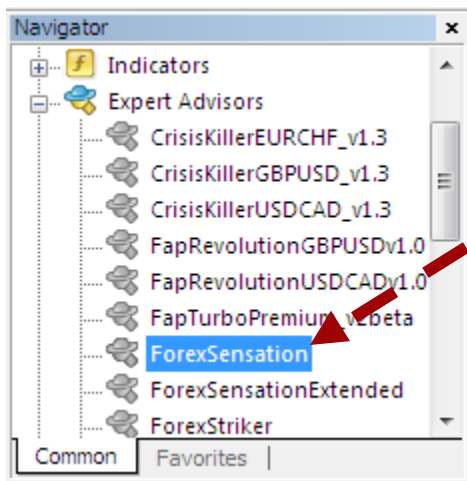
Navigator ×

Indicators
Expert Advisors
CrisisKillerEURCHF_v1.3
CrisisKillerGBPUSD_v1.3
CrisisKillerUSDCAD_v1.3
FapRevolutionGBPUSDv1.0
FapRevolutionUSDCADv1.0
FapTurboPremium_v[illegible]beta
ForexSensation
ForexSensationExtended
ForexStriker

Common | Favorites